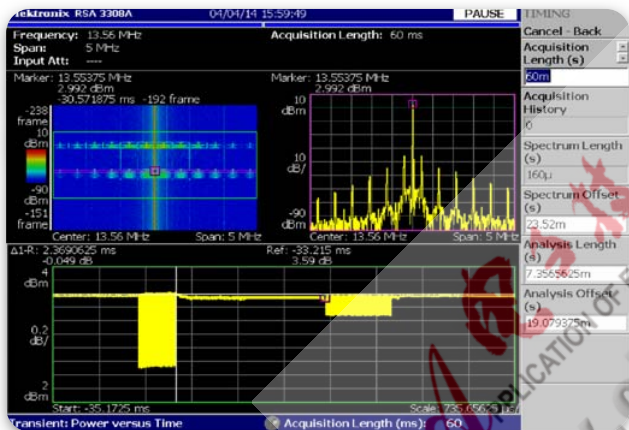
Tektronix RSA 3308A 04/04/14 15:59:49 PAUSE TIMING

Frequency: 13.56 MHz
Span: 5 MHz
Input Att: ----

Acquisition Length: 60 ms

Cancel - Back

Acquisition Length (s)
60m

Acquisition History
0

Spectrum Length (s)
160µ

Spectrum Offset (s)
23.52m

Analysis Length (s)
7.3565625m

Analysis Offset (s)
19.079375m

Marker: 13.55375 MHz
2.992 dBm
-30.571875 ms -192 frame

-238 frame
10 dBm
-90 dBm
-151 frame

Center: 13.56 MHz Span: 5 MHz

Marker: 13.55375 MHz
2.992 dBm

10 dBm
10 dB/
-90 dBm

Center: 13.56 MHz Span: 5 MHz

Δ1-R: 2.3690625 ms
-0.049 dB

Ref: -33.215 ms
3.59 dB

4 dBm
0.2 dB/
2 dBm

Start: -35.1725 ms Scale: 735.65625 µs/

Transient: Power versus Time Acquisition Length (ms): 60

APPLICATION OF